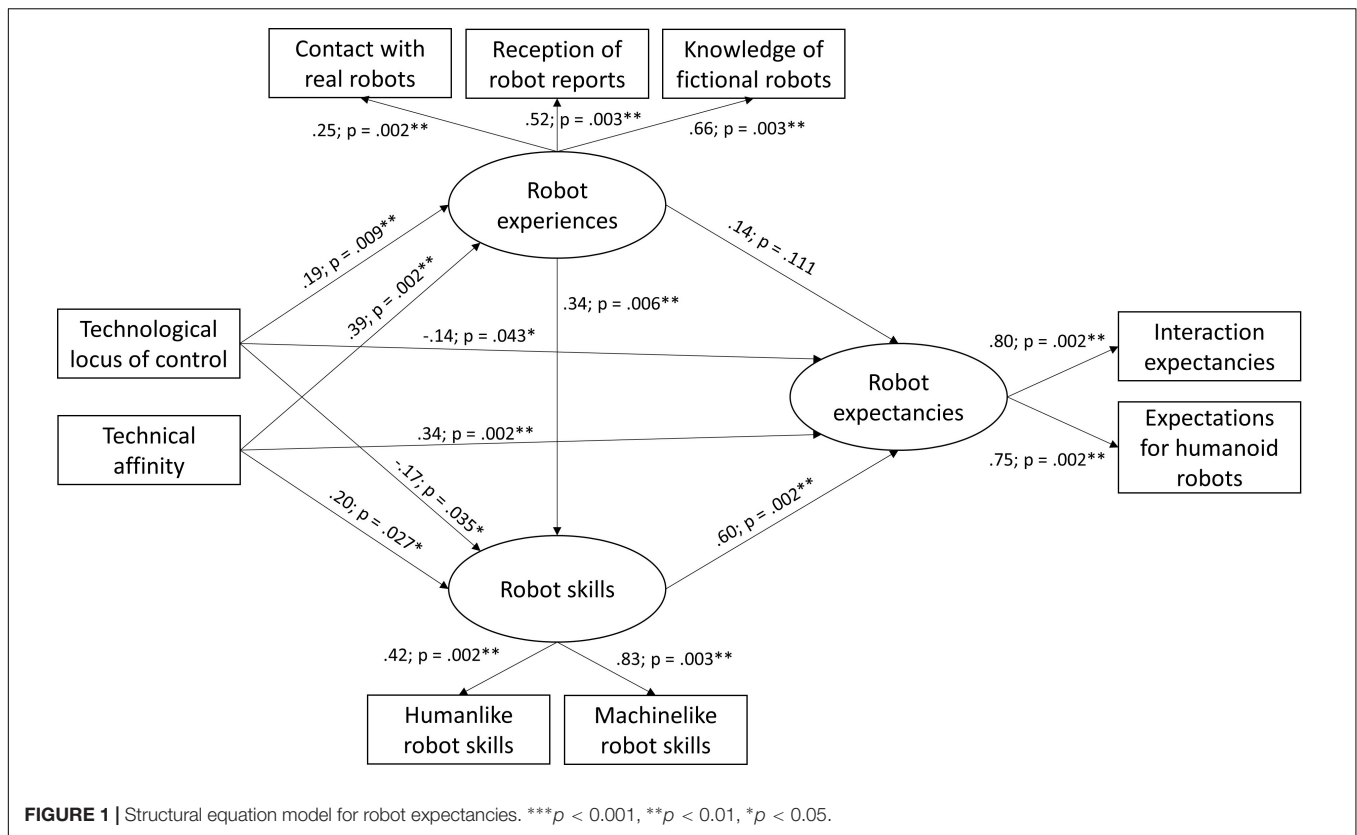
Contact with real robots

Reception of robot reports

Knowledge of fictional robots

.25; p = .002**

.52; p = .003**

.66; p = .003**

Robot experiences

.19; p = .009**

.39; p = .002**

.14; p = .111

.34; p = .006**

Technological locus of control

-.14; p = .043*

Robot expectancies

.80; p = .002**

Interaction expectancies

Technical affinity

.34; p = .002**

Expectations for humanoid robots

.75; p = .002**

-.17; p = .035*

.20; p = .027*

.60; p = .002**

Robot skills

.42; p = .002**

.83; p = .003**

Humanlike robot skills

Machinelike robot skills

**FIGURE 1 |** Structural equation model for robot expectancies. ***$p < 0.001$, **$p < 0.01$, *$p < 0.05$.